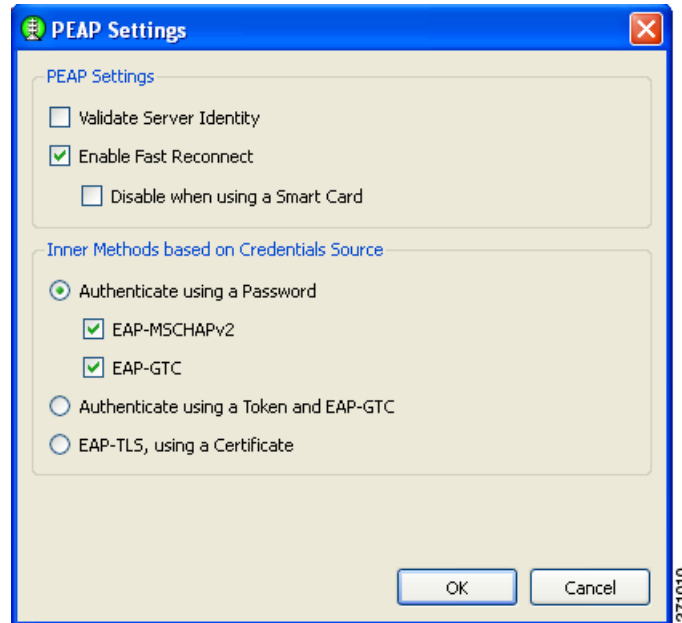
PEAP Settings

PEAP Settings

Validate Server Identity

Enable Fast Reconnect

Disable when using a Smart Card

Inner Methods based on Credentials Source

Authenticate using a Password

EAP-MSCHAPv2

EAP-GTC

Authenticate using a Token and EAP-GTC

EAP-TLS, using a Certificate

OK

Cancel

271010